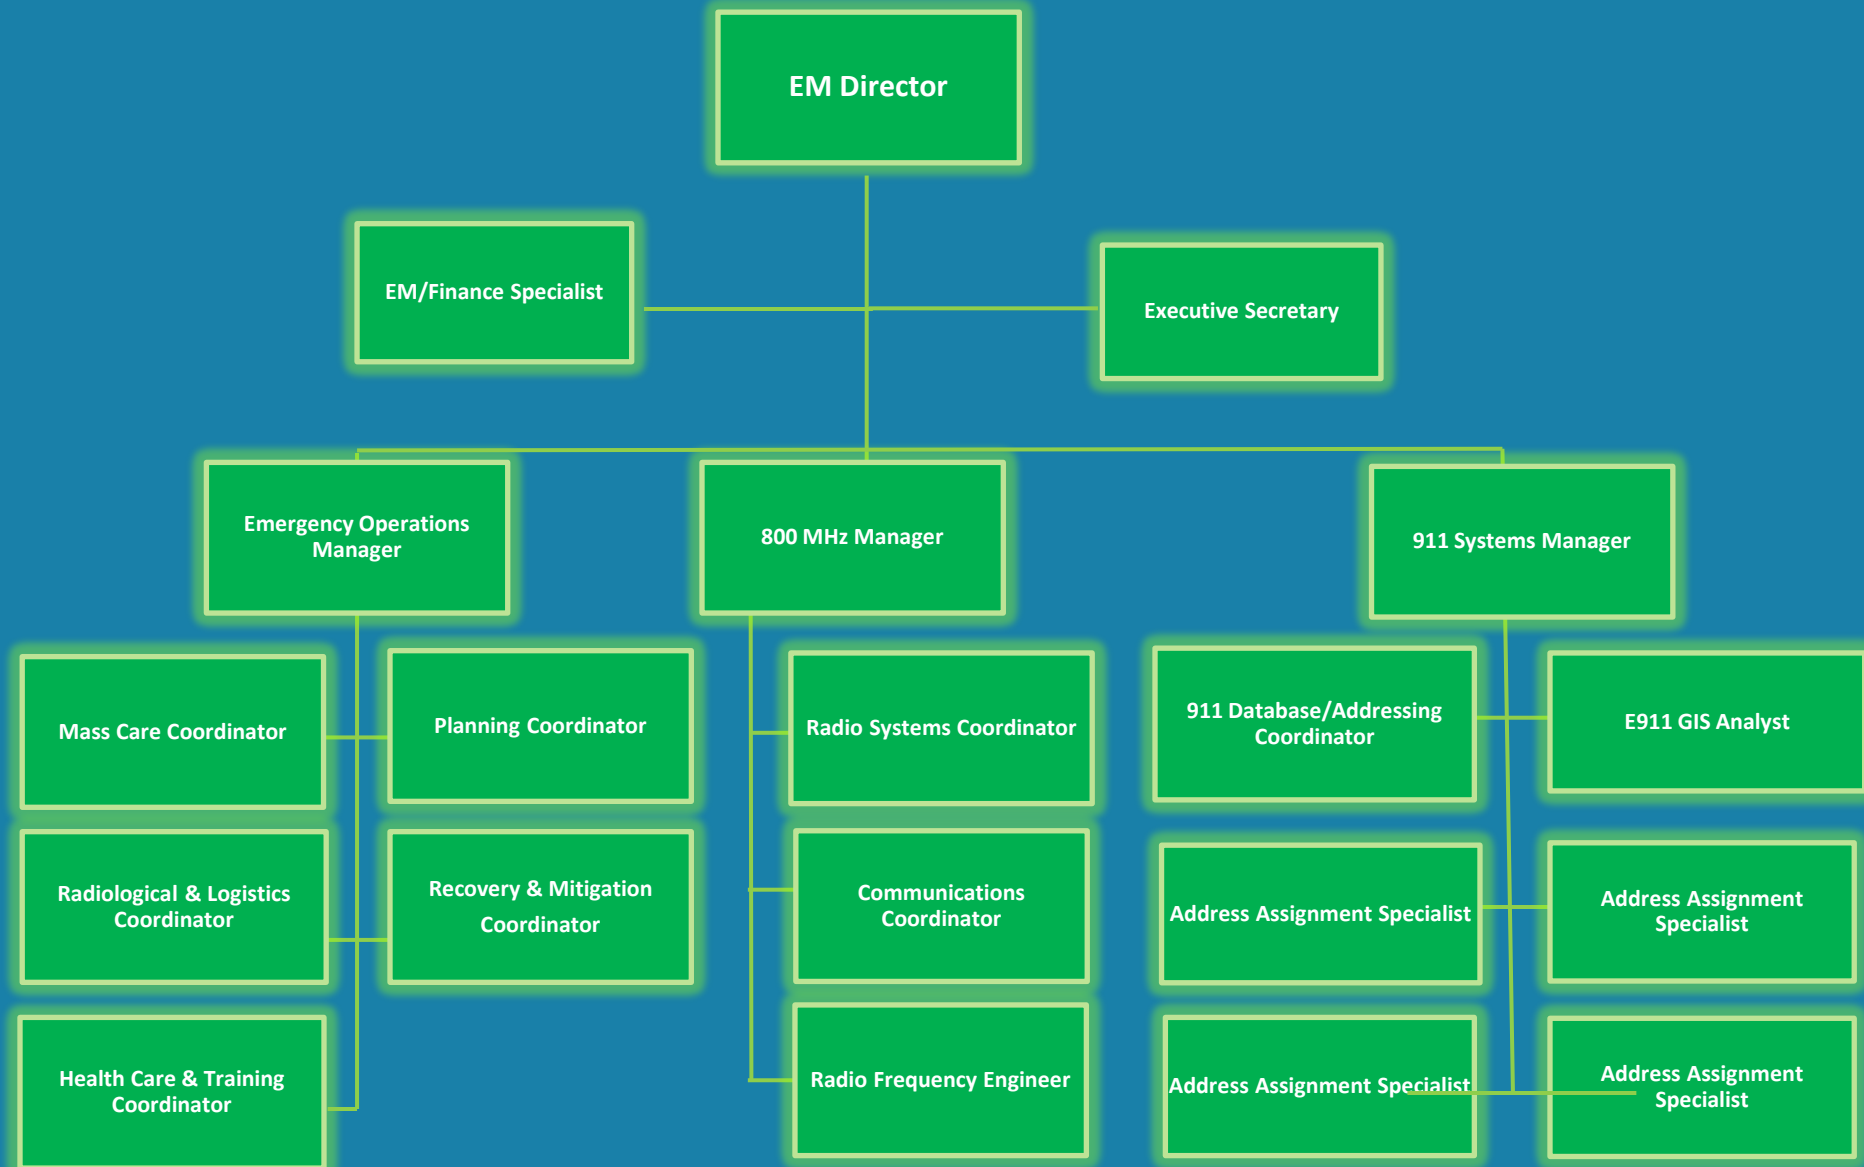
EM Director

EM/Finance Specialist

Executive Secretary

Emergency Operations Manager

800 MHz Manager

911 Systems Manager

Mass Care Coordinator

Planning Coordinator

Radiological & Logistics Coordinator

Recovery & Mitigation Coordinator

Health Care & Training Coordinator

Radio Systems Coordinator

Communications Coordinator

Radio Frequency Engineer

911 Database/Addressing Coordinator

E911 GIS Analyst

Address Assignment Specialist

Address Assignment Specialist

Address Assignment Specialist

Address Assignment Specialist